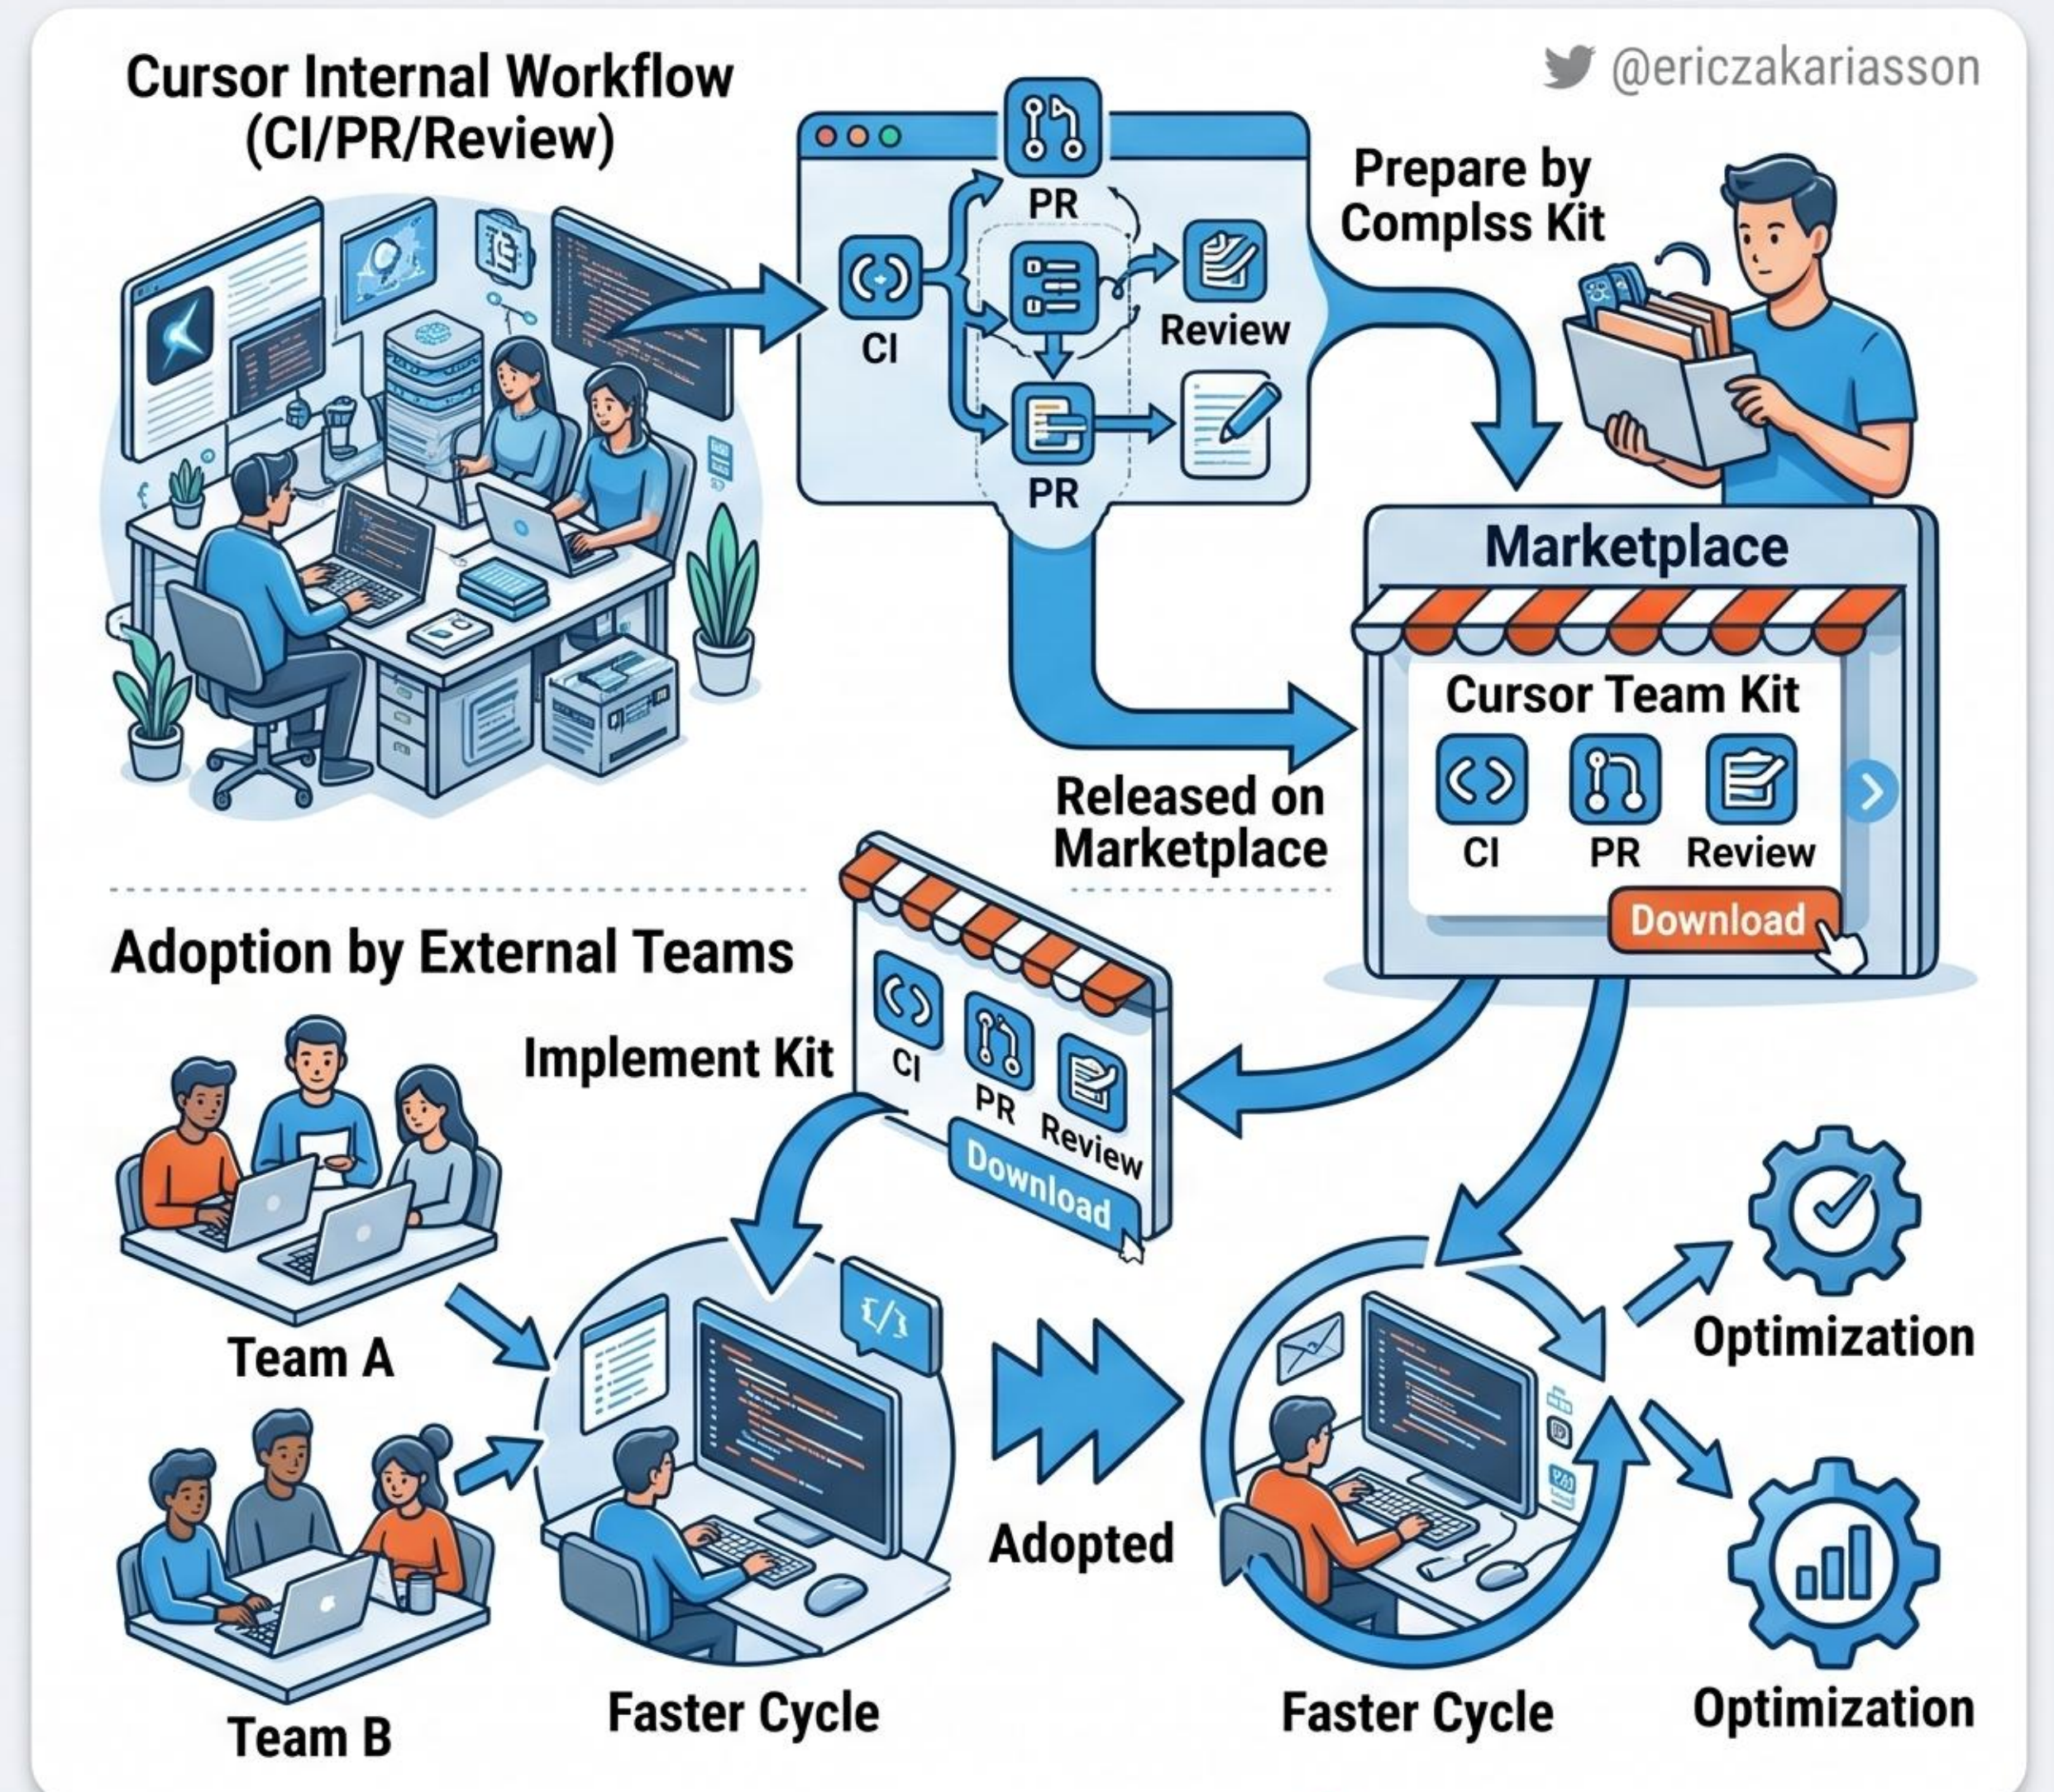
Cursor Internal Workflow (CI/PR/Review)

@ericzakariasson

PR

CI

Review

PR

Prepare by Complss Kit

Marketplace

Cursor Team Kit

CI PR Review

Download

Released on Marketplace

Adoption by External Teams

Implement Kit

CI PR Review

Download

Team A

Team B

Faster Cycle

Adopted

Faster Cycle

Optimization

Optimization